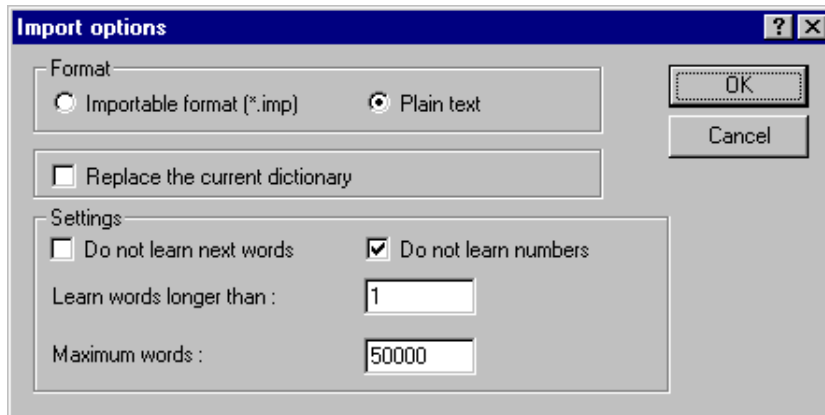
Import options

?

Format

Importable format (*.imp)

Plain text

OK

Cancel

Replace the current dictionary

Settings

Do not learn next words

Do not learn numbers

Learn words longer than :

1

Maximum words :

50000